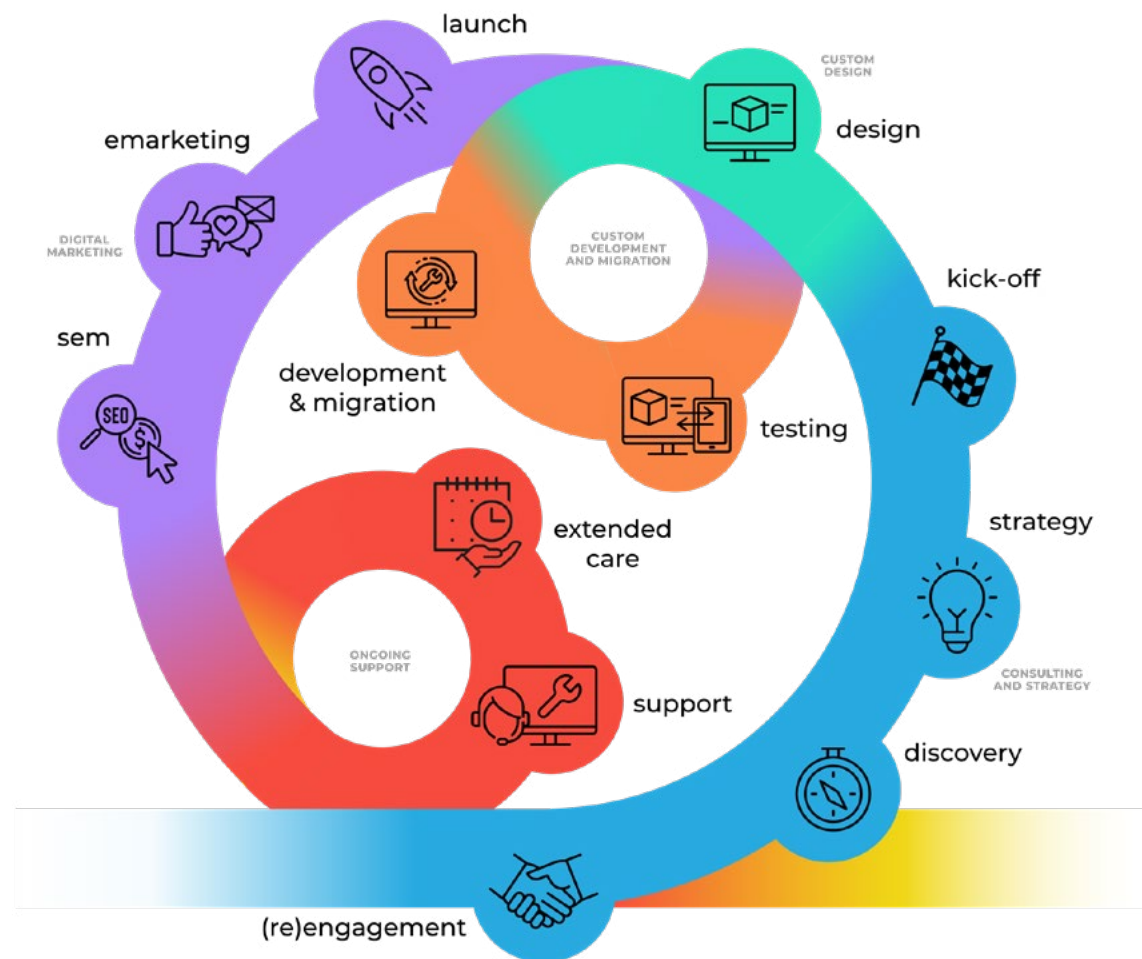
launch

CUSTOM DESIGN

emarketing

design

DIGITAL MARKETING

CUSTOM DEVELOPMENT AND MIGRATION

kick-off

sem

development & migration

testing

SEO

extended care

strategy

ONGOING SUPPORT

CONSULTING AND STRATEGY

support

discovery

(re)engagement